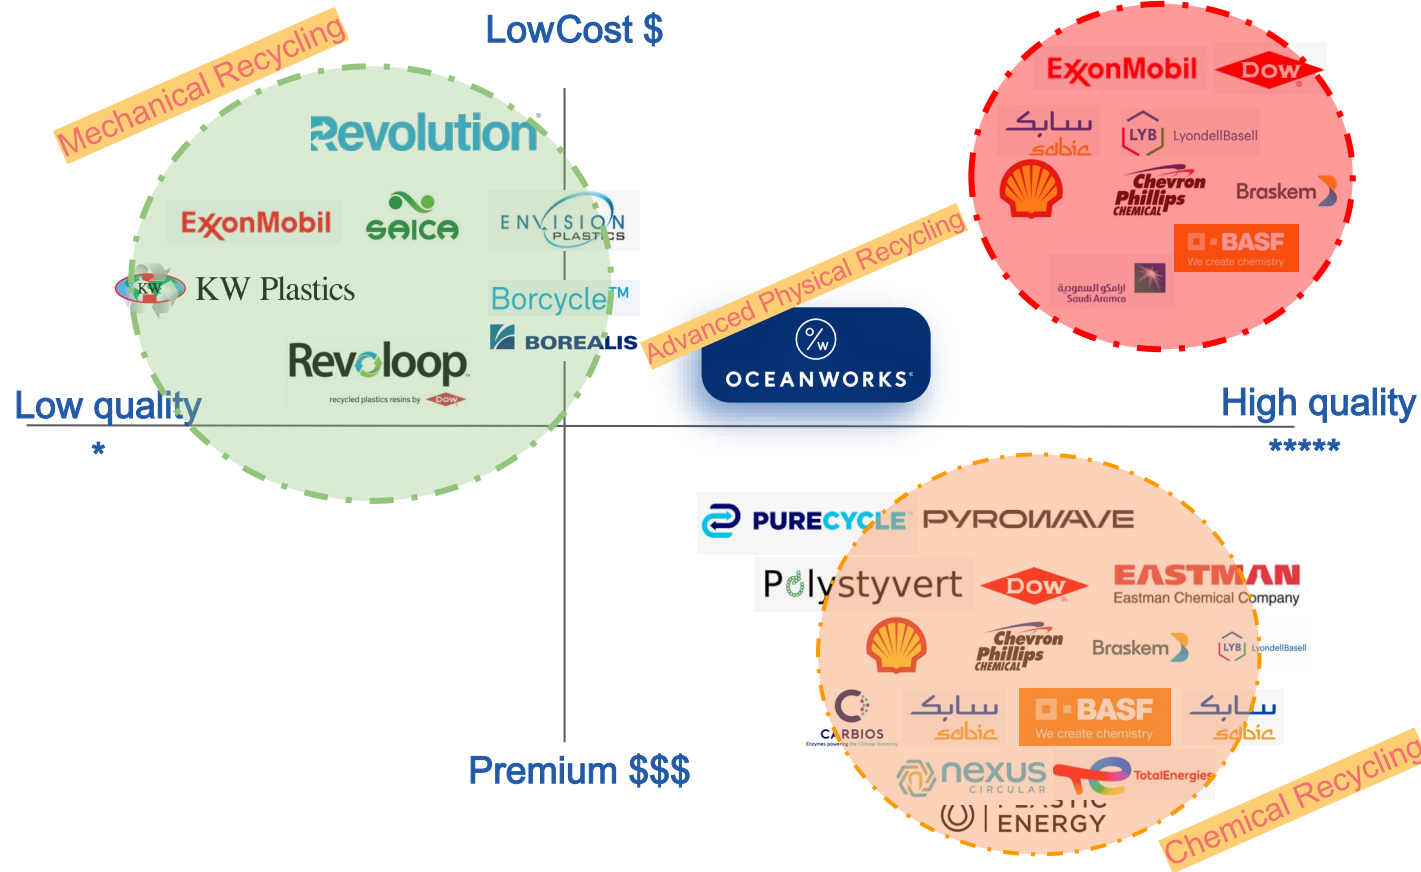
LowCost $

Mechanical Recycling

Revolution

ExxonMobil

SAICA

ENVISION PLASTICS

KW Plastics

Borcycle™

BOREALIS

Revoloop

recycled plastics resins by DOW

Advanced Physical Recycling

OCEANWORKS

ExxonMobil

DOW

سابك sabic

LYB LyondellBasell

Chevron Phillips CHEMICAL

Braskem

BASF

We create chemistry

أرامكو السعودية Saudi Aramco

Low quality

*

High quality

*****

PURECYCLE

PYROWAVE

Polystyvert

DOW

EASTMAN

Eastman Chemical Company

Chevron Phillips CHEMICAL

Braskem

LYB LyondellBasell

CARBIOS

سابك sabic

BASF

We create chemistry

سابك sabic

nexus CIRCULAR

TotalEnergies

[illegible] ENERGY

Premium $$$

Chemical Recycling